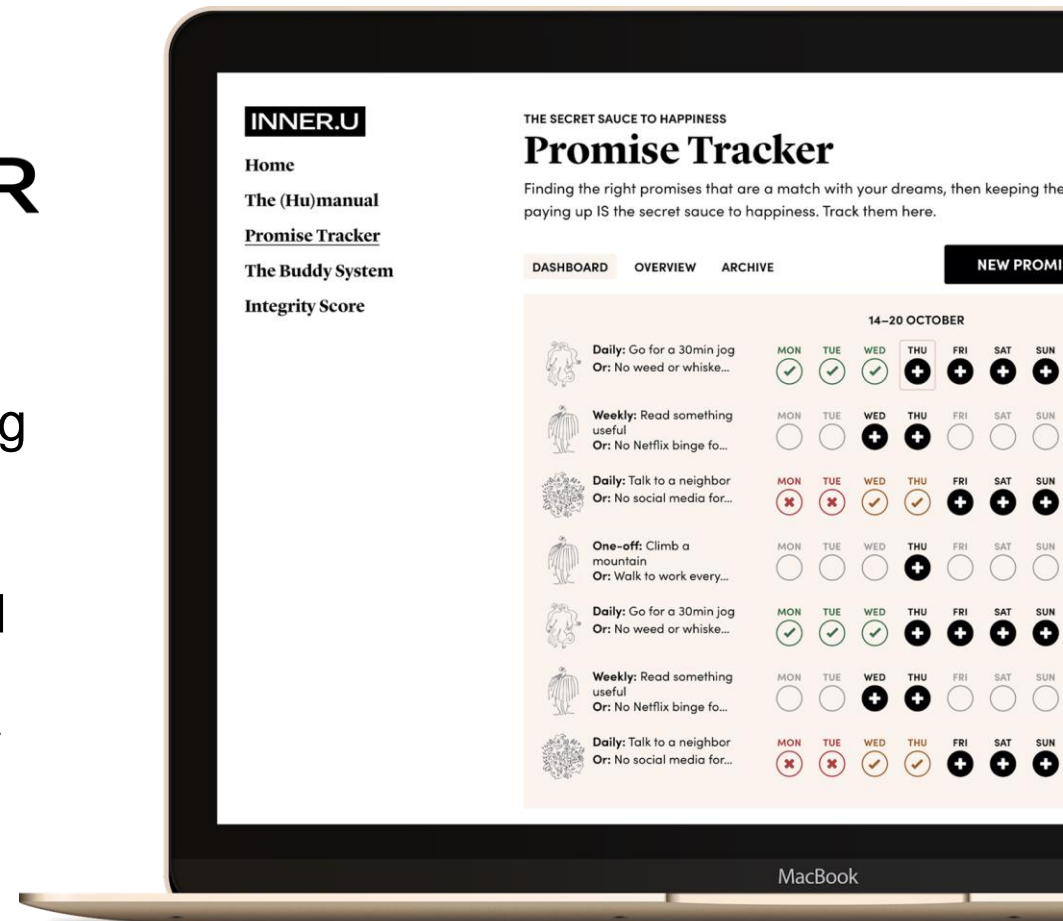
R

g

l

INNER.U

Home

The (Hu)manual

Promise Tracker

The Buddy System

Integrity Score

THE SECRET SAUCE TO HAPPINESS

Promise Tracker

Finding the right promises that are a match with your dreams, then keeping the paying up IS the secret sauce to happiness. Track them here.

DASHBOARD OVERVIEW ARCHIVE

NEW PROMI

14–20 OCTOBER

Daily: Go for a 30min jog
Or: No weed or whiske...
MON TUE WED THU FRI SAT SUN

Weekly: Read something useful
Or: No Netflix binge fo...
MON TUE WED THU FRI SAT SUN

Daily: Talk to a neighbor
Or: No social media for...
MON TUE WED THU FRI SAT SUN

One-off: Climb a mountain
Or: Walk to work every...
MON TUE WED THU FRI SAT SUN

Daily: Go for a 30min jog
Or: No weed or whiske...
MON TUE WED THU FRI SAT SUN

Weekly: Read something useful
Or: No Netflix binge fo...
MON TUE WED THU FRI SAT SUN

Daily: Talk to a neighbor
Or: No social media for...
MON TUE WED THU FRI SAT SUN

MacBook